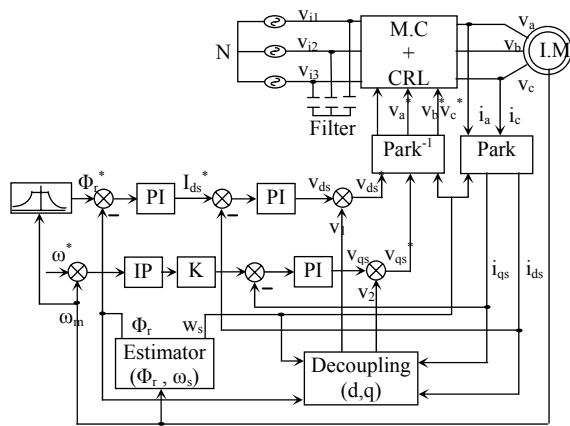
N

$v_{i1}$

$v_{i2}$

$v_{i3}$

Filter

M.C
+
CRL

$v_a$

$v_b$

$v_c$

I.M

$v_a^*$

$v_b^*$

$v_c^*$

$i_a$

$i_c$

Park$^{-1}$

Park

$\Phi_r^*$

PI

$I_{ds}^*$

PI

$v_{ds}$

$v_{ds}^*$

$v_1$

$\omega^*$

IP

K

PI

$v_{qs}$

$v_{qs}^*$

$v_2$

$i_{qs}$

$i_{ds}$

$\omega_m$

$\Phi_r$

$w_s$

Estimator
($\Phi_r$ , $\omega_s$)

Decoupling
(d,q)